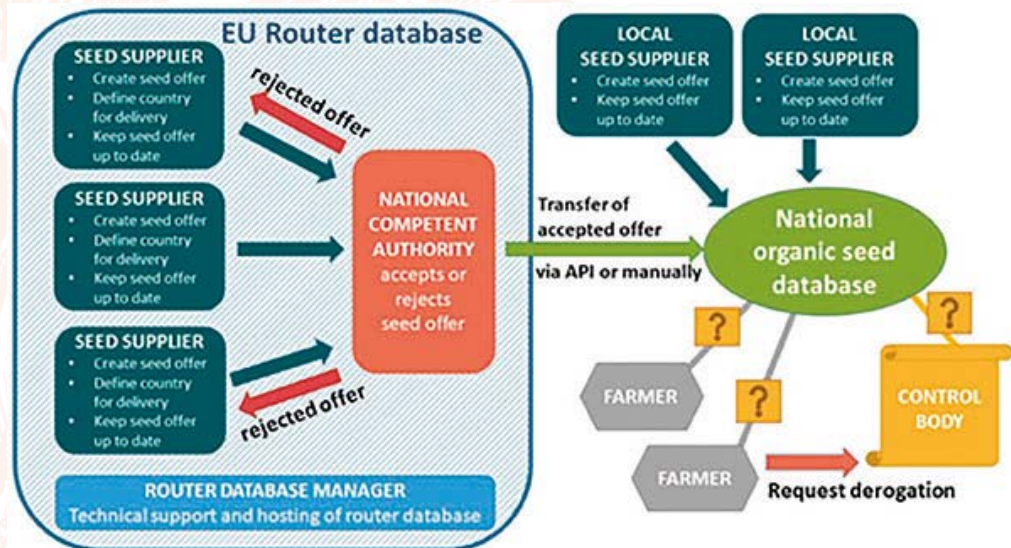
EU Router database

SEED SUPPLIER
- Create seed offer
- Define country for delivery
- Keep seed offer up to date

rejected offer

SEED SUPPLIER
- Create seed offer
- Define country for delivery
- Keep seed offer up to date

SEED SUPPLIER
- Create seed offer
- Define country for delivery
- Keep seed offer up to date

rejected offer

NATIONAL COMPETENT AUTHORITY accepts or rejects seed offer

ROUTER DATABASE MANAGER
Technical support and hosting of router database

Transfer of accepted offer
via API or manually

LOCAL SEED SUPPLIER
- Create seed offer
- Keep seed offer up to date

LOCAL SEED SUPPLIER
- Create seed offer
- Keep seed offer up to date

National organic seed database

?

?

?

FARMER

FARMER

CONTROL BODY

Request derogation